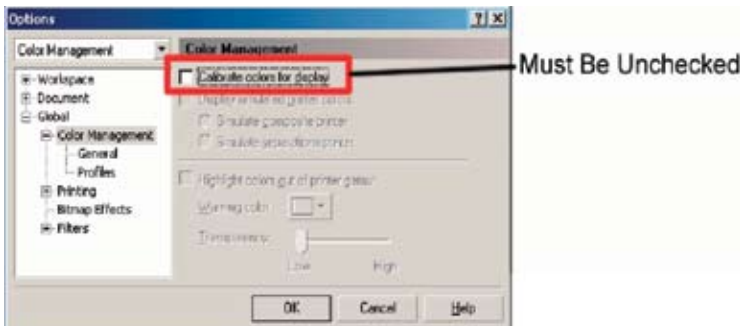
Options

?  X

Color Management

Color Management

Workspace
Document
Global
Color Management
General
Profiles
Printing
Bitmap Effects
Filters

Calibrate colors for display

Must Be Unchecked

Display simulated printer colors
Simulate composite printer
Simulate separations printer

Highlight colors out of printer gamut
Warning color:
Transparency:
Low
High

OK
Cancel
Help